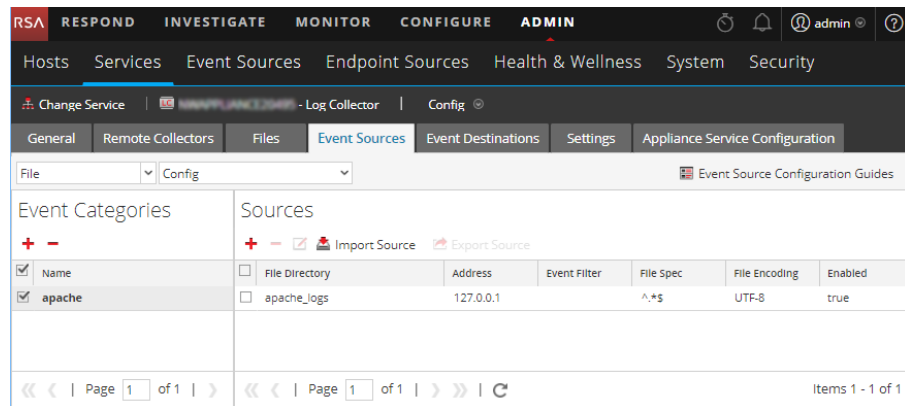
RSA RESPOND INVESTIGATE MONITOR CONFIGURE ADMIN admin

Hosts Services Event Sources Endpoint Sources Health & Wellness System Security

Change Service | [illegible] - Log Collector | Config

General Remote Collectors Files Event Sources Event Destinations Settings Appliance Service Configuration

File Config

Event Source Configuration Guides

Event Categories

| Name |
|---|
| apache |

Sources

Import Source Export Source

| File Directory | Address | Event Filter | File Spec | File Encoding | Enabled |
|---|---|---|---|---|---|
| apache_logs | 127.0.0.1 | | ^.*$ | UTF-8 | true |

Page 1 of 1

Page 1 of 1

Items 1 - 1 of 1